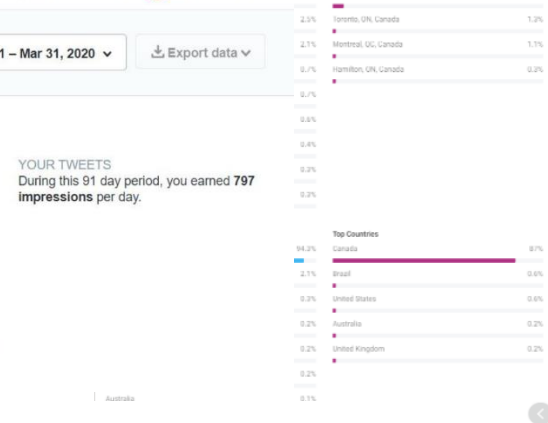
1 – Mar 31, 2020 ⌄

Export data ⌄

YOUR TWEETS
During this 91 day period, you earned **797 impressions** per day.

Australia

2.3%
2.1%
0.7%
0.7%
0.6%
0.4%
0.3%
0.3%

94.3%
2.1%
0.2%
0.2%
0.2%
0.2%
0.1%

Toronto, ON, Canada 1.3%
Montreal, QC, Canada 1.1%
Hamilton, ON, Canada 0.8%

Top Countries
Canada 97%
Brazil 0.6%
United States 0.6%
Australia 0.2%
United Kingdom 0.2%